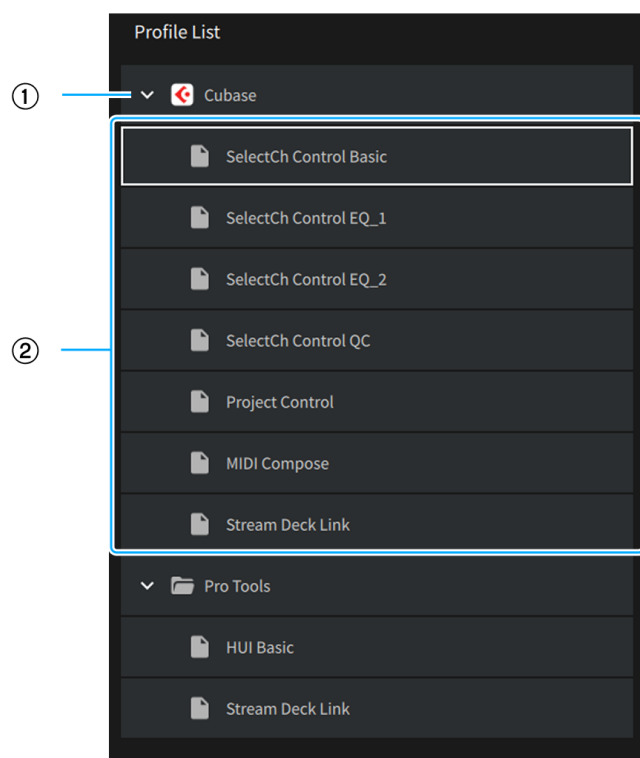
Profile List

①

Cubase

SelectCh Control Basic

SelectCh Control EQ_1

②

SelectCh Control EQ_2

SelectCh Control QC

Project Control

MIDI Compose

Stream Deck Link

Pro Tools

HUI Basic

Stream Deck Link